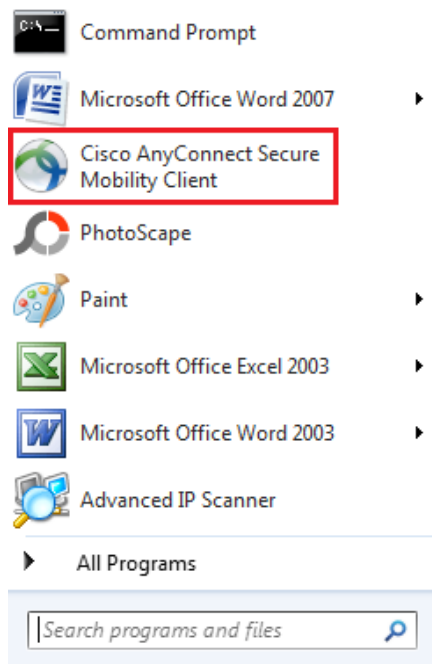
C:\_

Command Prompt

Microsoft Office Word 2007

Cisco AnyConnect Secure Mobility Client

PhotoScape

Paint

Microsoft Office Excel 2003

Microsoft Office Word 2003

Advanced IP Scanner

All Programs

Search programs and files